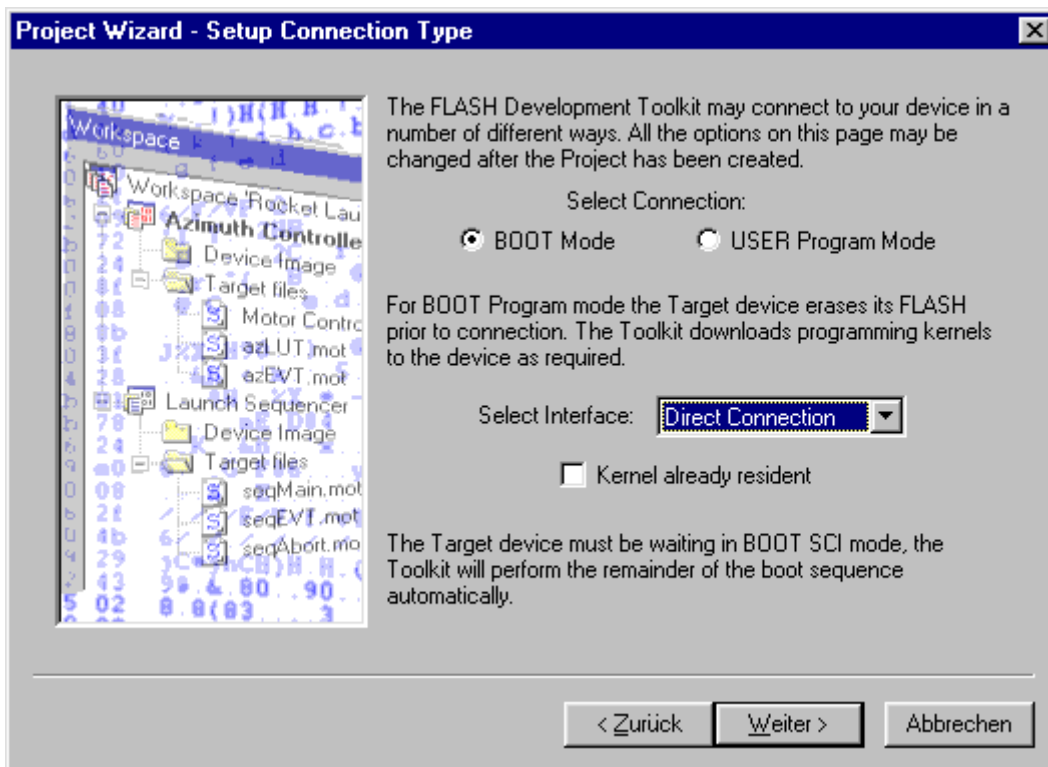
Project Wizard - Setup Connection Type

Workspace
Workspace 'Rocket Lau
Azimuth Controlle
Device Image
Target files
Motor Contro
azLUT.mot
azEVT.mot
Launch Sequencer
Device Image
Target files
seqMain.mot
seqEVT.mot
seqAbort.mo

The FLASH Development Toolkit may connect to your device in a number of different ways. All the options on this page may be changed after the Project has been created.

Select Connection:

BOOT Mode

USER Program Mode

For BOOT Program mode the Target device erases its FLASH prior to connection. The Toolkit downloads programming kernels to the device as required.

Select Interface: Direct Connection

Kernel already resident

The Target device must be waiting in BOOT SCI mode, the Toolkit will perform the remainder of the boot sequence automatically.

< Zurück

Weiter >

Abbrechen